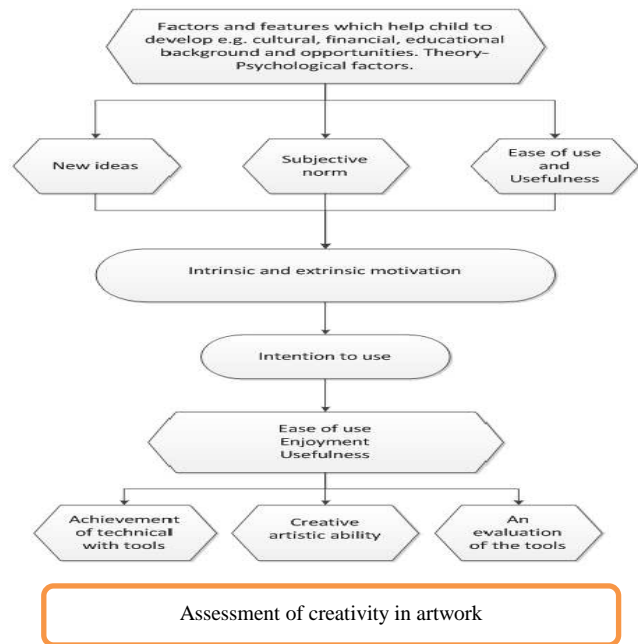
Factors and features which help child to develop e.g. cultural, financial, educational background and opportunities. Theory–Psychological factors.

New ideas

Subjective norm

Ease of use and Usefulness

Intrinsic and extrinsic motivation

Intention to use

Ease of use
Enjoyment
Usefulness

Achievement of technical with tools

Creative artistic ability

An evaluation of the tools

Assessment of creativity in artwork